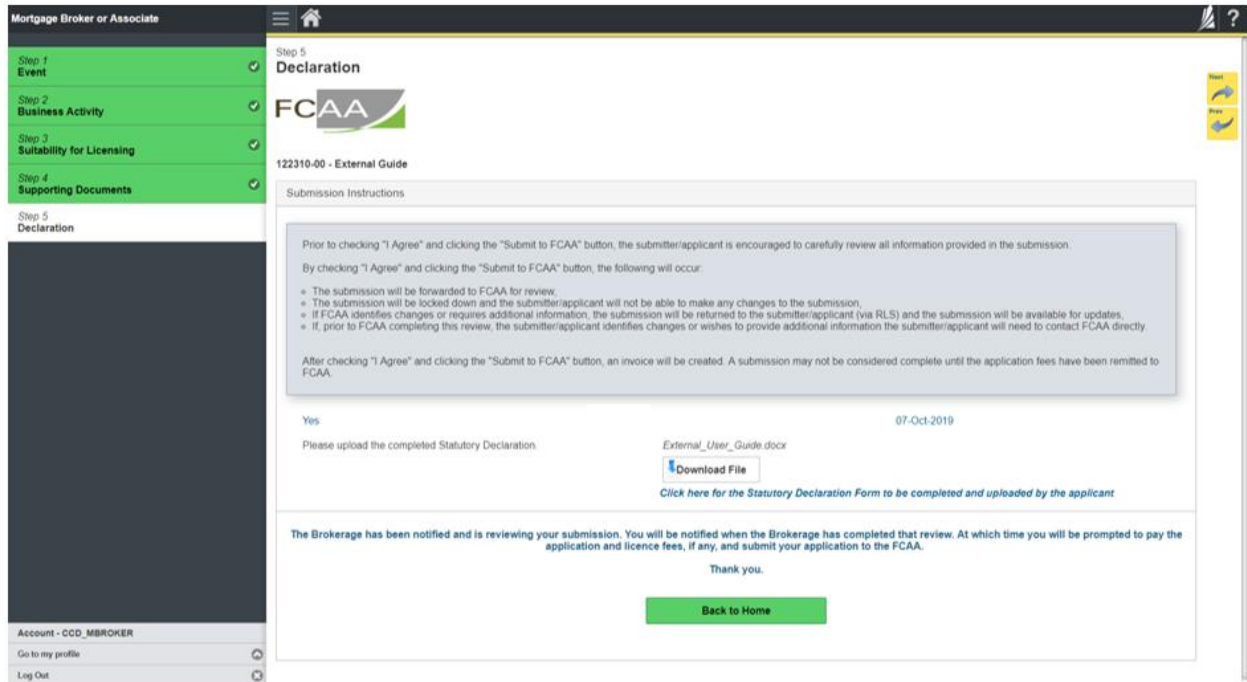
Mortgage Broker or Associate

Step 1
Event

Step 2
Business Activity

Step 3
Suitability for Licensing

Step 4
Supporting Documents

Step 5
Declaration

Account - CCD_MBROKER

Go to my profile

Log Out

Step 5
Declaration

FCAA

122310-00 - External Guide

Next

Prev

Submission Instructions

Prior to checking "I Agree" and clicking the "Submit to FCAA" button, the submitter/applicant is encouraged to carefully review all information provided in the submission.

By checking "I Agree" and clicking the "Submit to FCAA" button, the following will occur:

- The submission will be forwarded to FCAA for review,
- The submission will be locked down and the submitter/applicant will not be able to make any changes to the submission,
- If FCAA identifies changes or requires additional information, the submission will be returned to the submitter/applicant (via RLS) and the submission will be available for updates,
- If, prior to FCAA completing this review, the submitter/applicant identifies changes or wishes to provide additional information the submitter/applicant will need to contact FCAA directly.

After checking "I Agree" and clicking the "Submit to FCAA" button, an invoice will be created. A submission may not be considered complete until the application fees have been remitted to FCAA.

Yes

07-Oct-2019

Please upload the completed Statutory Declaration.

External_User_Guide.docx

Download File

Click here for the Statutory Declaration Form to be completed and uploaded by the applicant

The Brokerage has been notified and is reviewing your submission. You will be notified when the Brokerage has completed that review. At which time you will be prompted to pay the application and licence fees, if any, and submit your application to the FCAA.

Thank you.

Back to Home